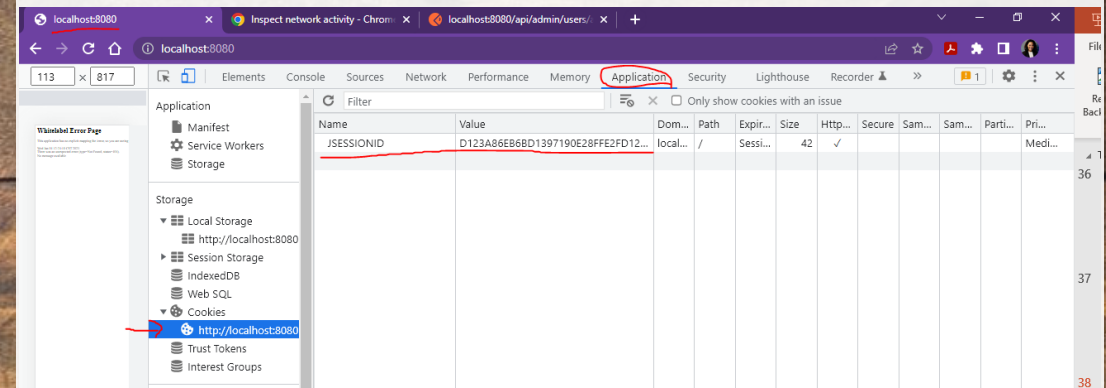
localhost:8080 × Inspect network activity - Chrom × localhost:8080/api/admin/users/ × +

localhost:8080

113 × 817

Elements Console Sources Network Performance Memory Application Security Lighthouse Recorder » 1

Filter × Only show cookies with an issue

Application
Manifest
Service Workers
Storage

Storage
Local Storage
http://localhost:8080
Session Storage
IndexedDB
Web SQL
Cookies
http://localhost:8080
Trust Tokens
Interest Groups

Whitelabel Error Page

| Name | Value | Dom... | Path | Expir... | Size | Http... | Secure | Sam... | Sam... | Parti... | Pri... |
|---|---|---|---|---|---|---|---|---|---|---|---|
| JSESSIONID | D123A86EB6BD1397190E28FFE2FD12... | local... | / | Sessi... | 42 | ✓ | | | | | Medi... |

File
Re
Back
36
37
38